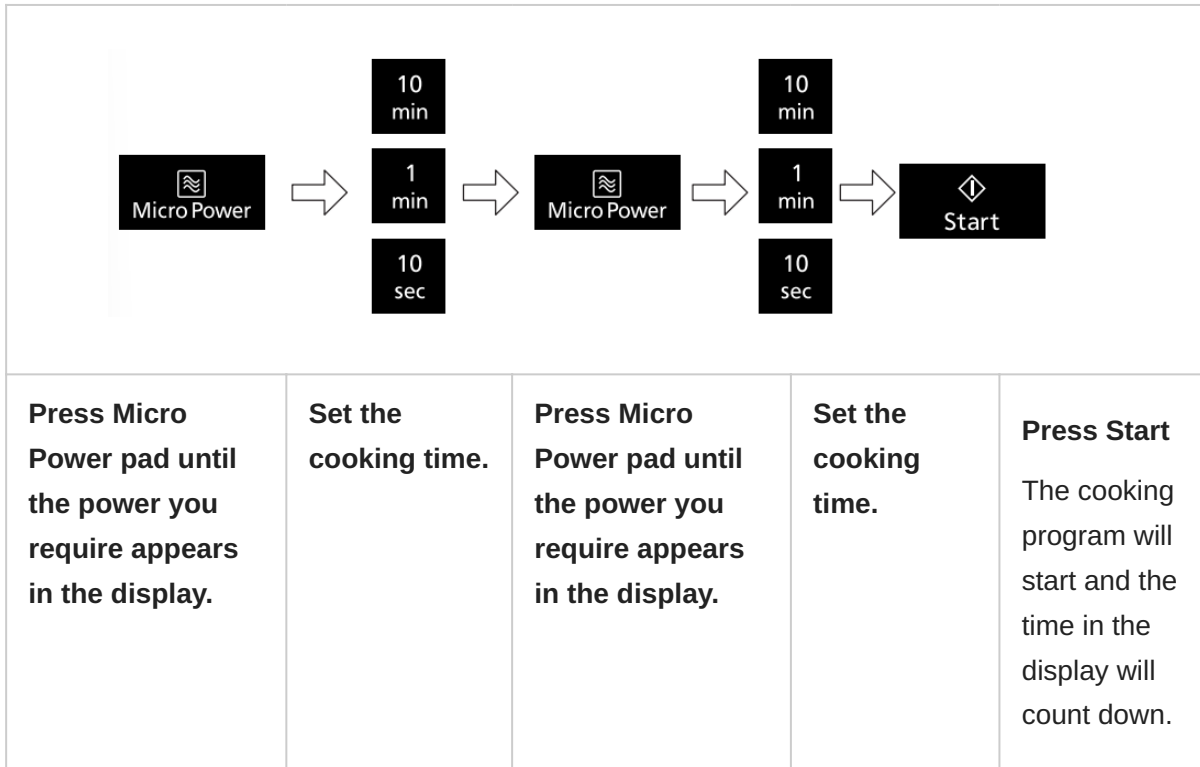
Micro Power

10 min

1 min

10 sec

Micro Power

10 min

1 min

10 sec

Start

| Press Micro Power pad until the power you require appears in the display. | Set the cooking time. | Press Micro Power pad until the power you require appears in the display. | Set the cooking time. | Press Start The cooking program will start and the time in the display will count down. |
|---|---|---|---|---|